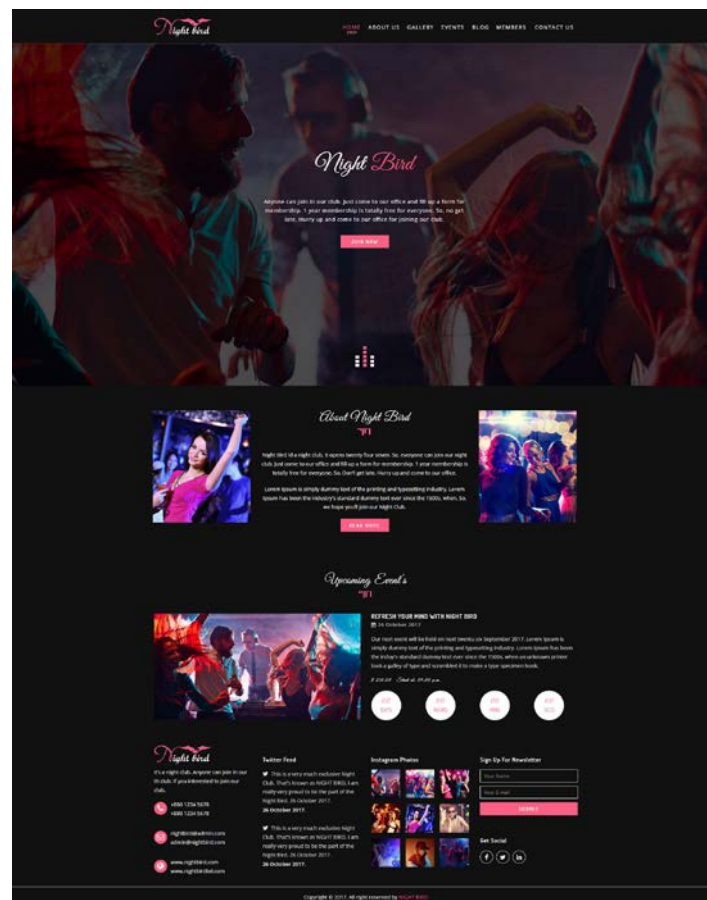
Night bird

HOME ABOUT US GALLERY EVENTS BLOG MEMBERS CONTACT US

Night Bird

Anyone can join in our club. Just come to our office and fill up a form for membership. 1 year membership is totally free for everyone. So, no get late. Hurry up and come to our office for joining our club.

JOIN NOW

About Night Bird

Night bird is a night club. It opens twenty four seven. So, everyone can join our night club. Just come to our office and fill up a form for membership. 1 year membership is totally free for everyone. So, Don't get late. Hurry up and come to our office.

Lorem Ipsum is simply dummy text of the printing and typesetting industry. Lorem Ipsum has been the industry's standard dummy text ever since the 1500s, when. So, we hope you'll join our Night Club.

READ MORE

Upcoming Event's

REFRESH YOUR MIND WITH NIGHT BIRD
26 October 2017

Our next event will be held on next twenty six September 2017. Lorem Ipsum is simply dummy text of the printing and typesetting industry. Lorem Ipsum has been the industry's standard dummy text ever since the 1500s, when an unknown printer took a galley of type and scrambled it to make a type specimen book.

$ 250.00 Start at 09.00 p.m.

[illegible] DAYS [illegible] HOURS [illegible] MINS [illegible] SECS

Night bird

It's a night club. Anyone can join in our th club. If you interested to join our club.

+880 1234 5678
+880 1234 5678

nightbird@admin.com
admin@nightbird.com

www.nightbird.com
www.nightbirdad.com

Twitter Feed

This is a very much exclusive Night Club. That's known as NIGHT BIRD. I am really very proud to be the part of the Night Bird. 26 October 2017.
26 October 2017.

This is a very much exclusive Night Club. That's known as NIGHT BIRD. I am really very proud to be the part of the Night Bird. 26 October 2017.
26 October 2017.

Instagram Photos

Sign Up For Newsletter

Your Name

Your E-mail

SUBMIT

Get Social

Copyright © 2017. All right reserved by NIGHT BIRD